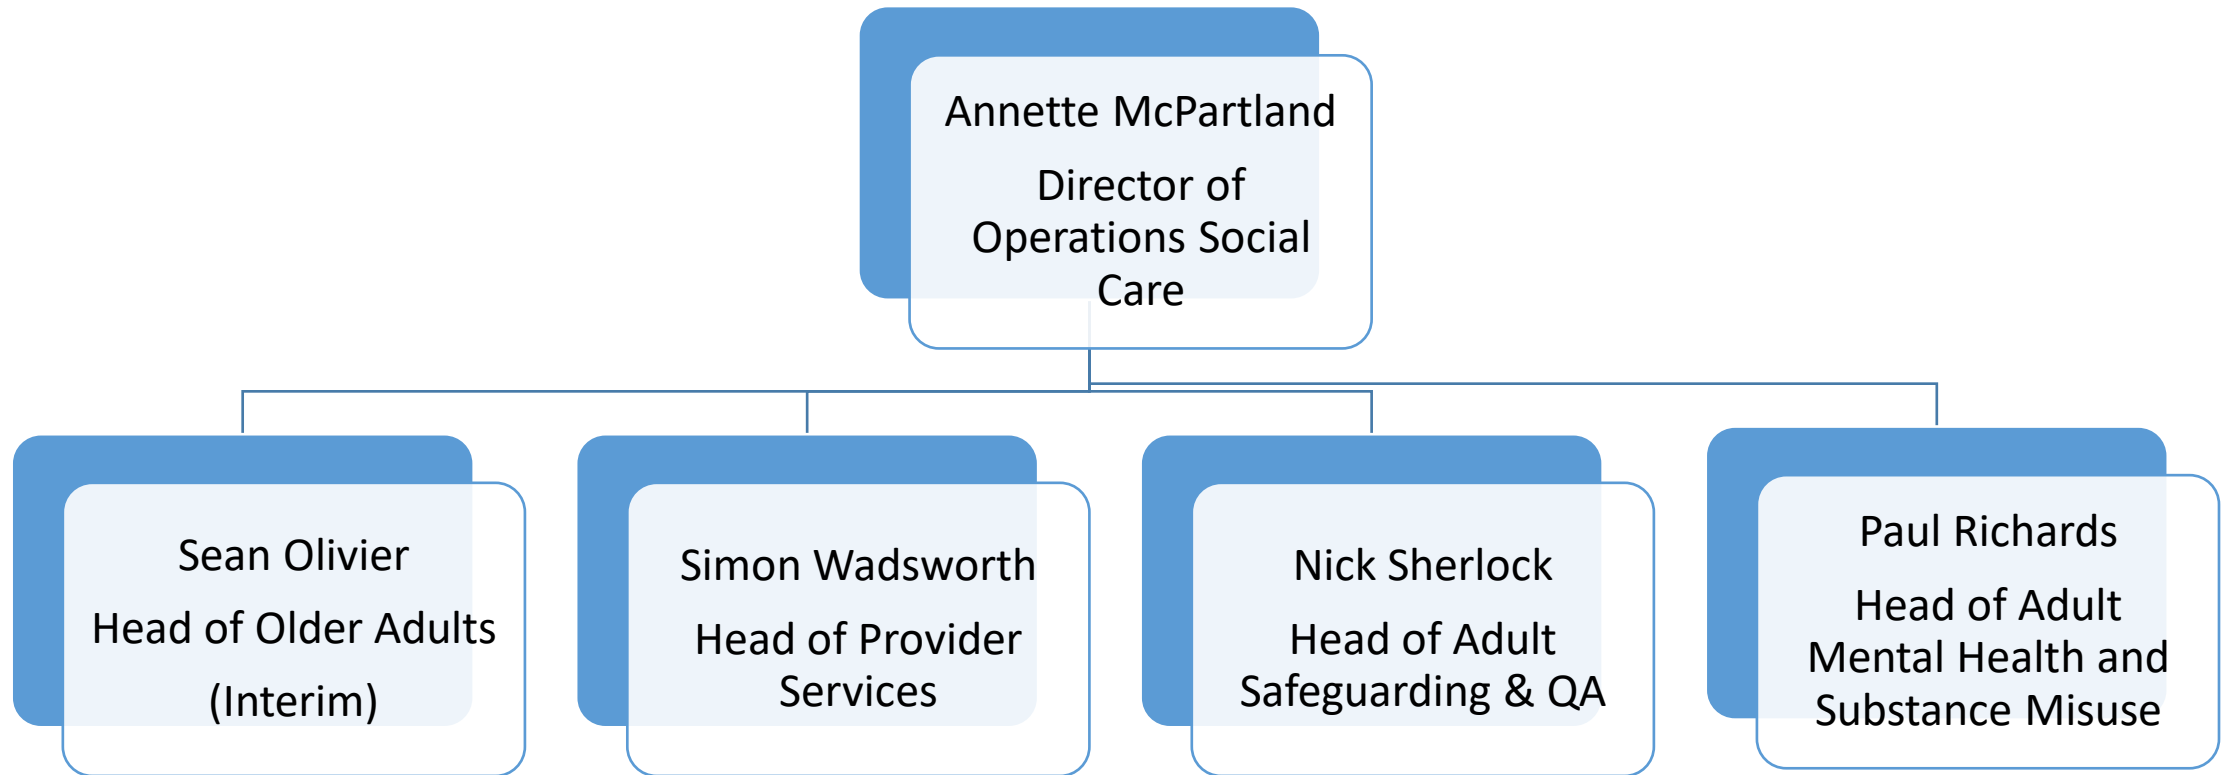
Annette McPartland

Director of Operations Social Care

Sean Olivier

Head of Older Adults (Interim)

Simon Wadsworth

Head of Provider Services

Nick Sherlock

Head of Adult Safeguarding & QA

Paul Richards

Head of Adult Mental Health and Substance Misuse